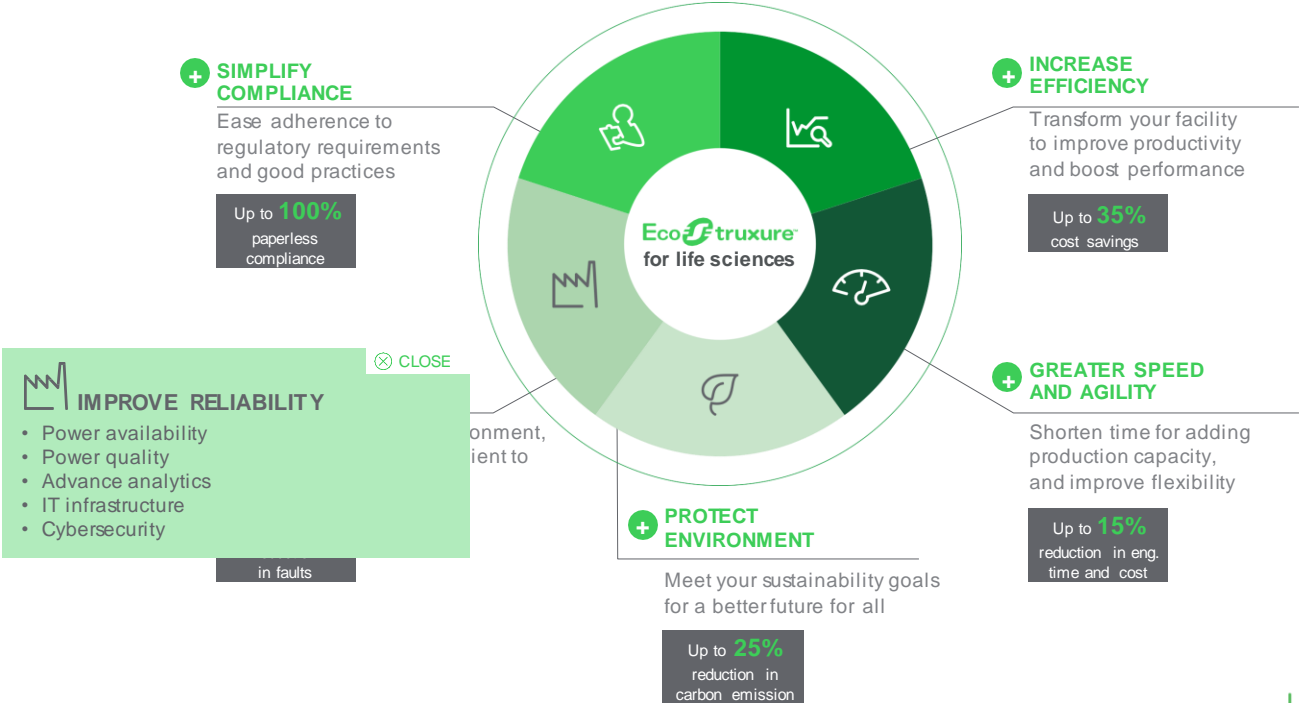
SIMPLIFY COMPLIANCE

Ease adherence to regulatory requirements and good practices

Up to 100% paperless compliance

INCREASE EFFICIENCY

Transform your facility to improve productivity and boost performance

Up to 35% cost savings

EcoStruxure for life sciences

CLOSE

IMPROVE RELIABILITY

• Power availability
• Power quality
• Advance analytics
• IT infrastructure
• Cybersecurity

onment, ient to

in faults

GREATER SPEED AND AGILITY

Shorten time for adding production capacity, and improve flexibility

Up to 15% reduction in eng. time and cost

PROTECT ENVIRONMENT

Meet your sustainability goals for a better future for all

Up to 25% reduction in carbon emission